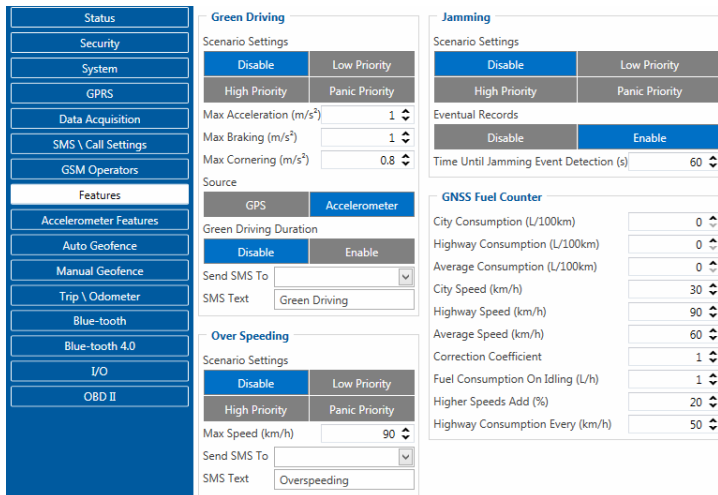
Status
Security
System
GPRS
Data Acquisition
SMS \ Call Settings
GSM Operators
Features
Accelerometer Features
Auto Geofence
Manual Geofence
Trip \ Odometer
Blue-tooth
Blue-tooth 4.0
I/O
OBD II

Green Driving
Scenario Settings
Disable
Low Priority
High Priority
Panic Priority
Max Acceleration (m/s$^2$) 1
Max Braking (m/s$^2$) 1
Max Cornering (m/s$^2$) 0.8
Source
GPS
Accelerometer
Green Driving Duration
Disable
Enable
Send SMS To
SMS Text Green Driving

Over Speeding
Scenario Settings
Disable
Low Priority
High Priority
Panic Priority
Max Speed (km/h) 90
Send SMS To
SMS Text Overspeeding

Jamming
Scenario Settings
Disable
Low Priority
High Priority
Panic Priority
Eventual Records
Disable
Enable
Time Until Jamming Event Detection (s) 60

GNSS Fuel Counter
City Consumption (L/100km) 0
Highway Consumption (L/100km) 0
Average Consumption (L/100km) 0
City Speed (km/h) 30
Highway Speed (km/h) 90
Average Speed (km/h) 60
Correction Coefficient 1
Fuel Consumption On Idling (L/h) 1
Higher Speeds Add (%) 20
Highway Consumption Every (km/h) 50